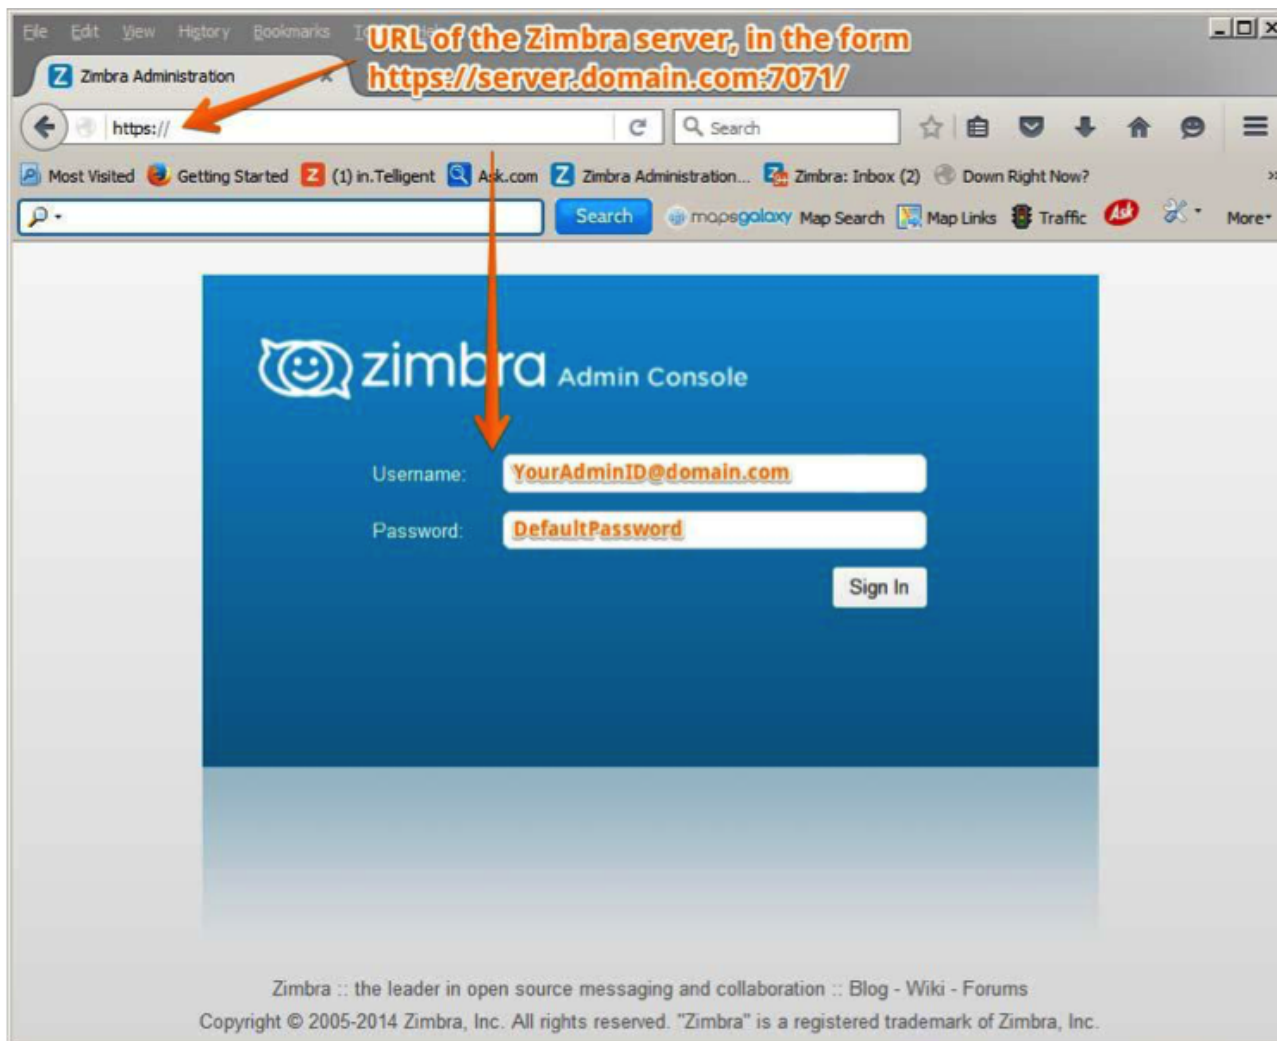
File Edit View History Bookmarks T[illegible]

URL of the Zimbra server, in the form
https://server.domain.com:7071/

Zimbra Administration ×

https://

Search

Most Visited Getting Started (1) in.Telligent Ask.com Zimbra Administration... Zimbra: Inbox (2) Down Right Now?

Search mapsgalaxy Map Search Map Links Traffic More

zimbra Admin Console

Username: YourAdminID@domain.com

Password: DefaultPassword

Sign In

Zimbra :: the leader in open source messaging and collaboration :: Blog - Wiki - Forums

Copyright © 2005-2014 Zimbra, Inc. All rights reserved. "Zimbra" is a registered trademark of Zimbra, Inc.